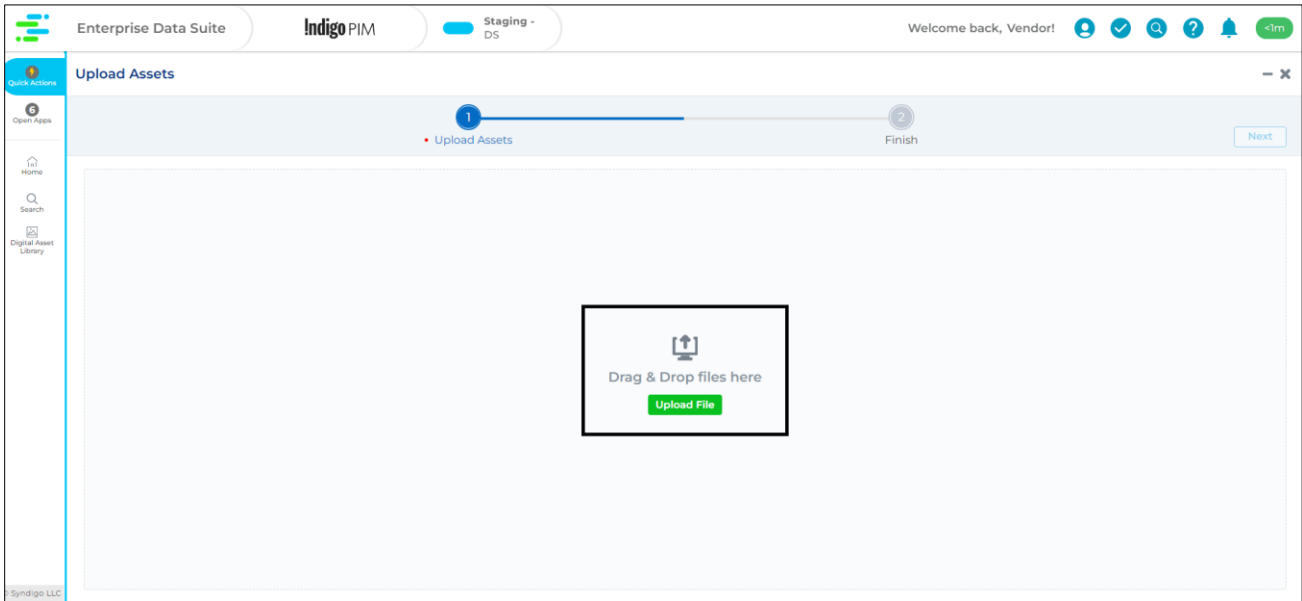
Enterprise Data Suite

Indigo PIM

Staging - DS

Welcome back, Vendor!

<1m

Quick Actions

6
Open Apps

Home

Search

Digital Asset Library

© Syndigo LLC

Upload Assets

1
• Upload Assets

2
Finish

Next

Drag & Drop files here

Upload File